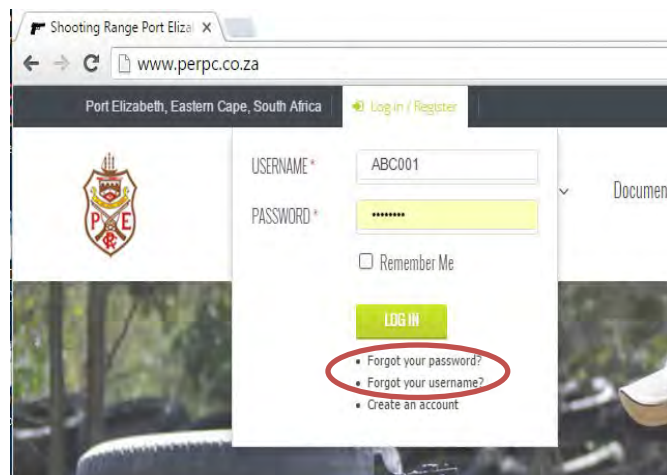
Shooting Range Port Eliza ×

www.perpc.co.za

Port Elizabeth, Eastern Cape, South Africa

Log in / Register

USERNAME *
ABC001

PASSWORD *
••••••••

Remember Me

LOG IN

• Forgot your password?
• Forgot your username?
• Create an account

Documen

P E
P R C